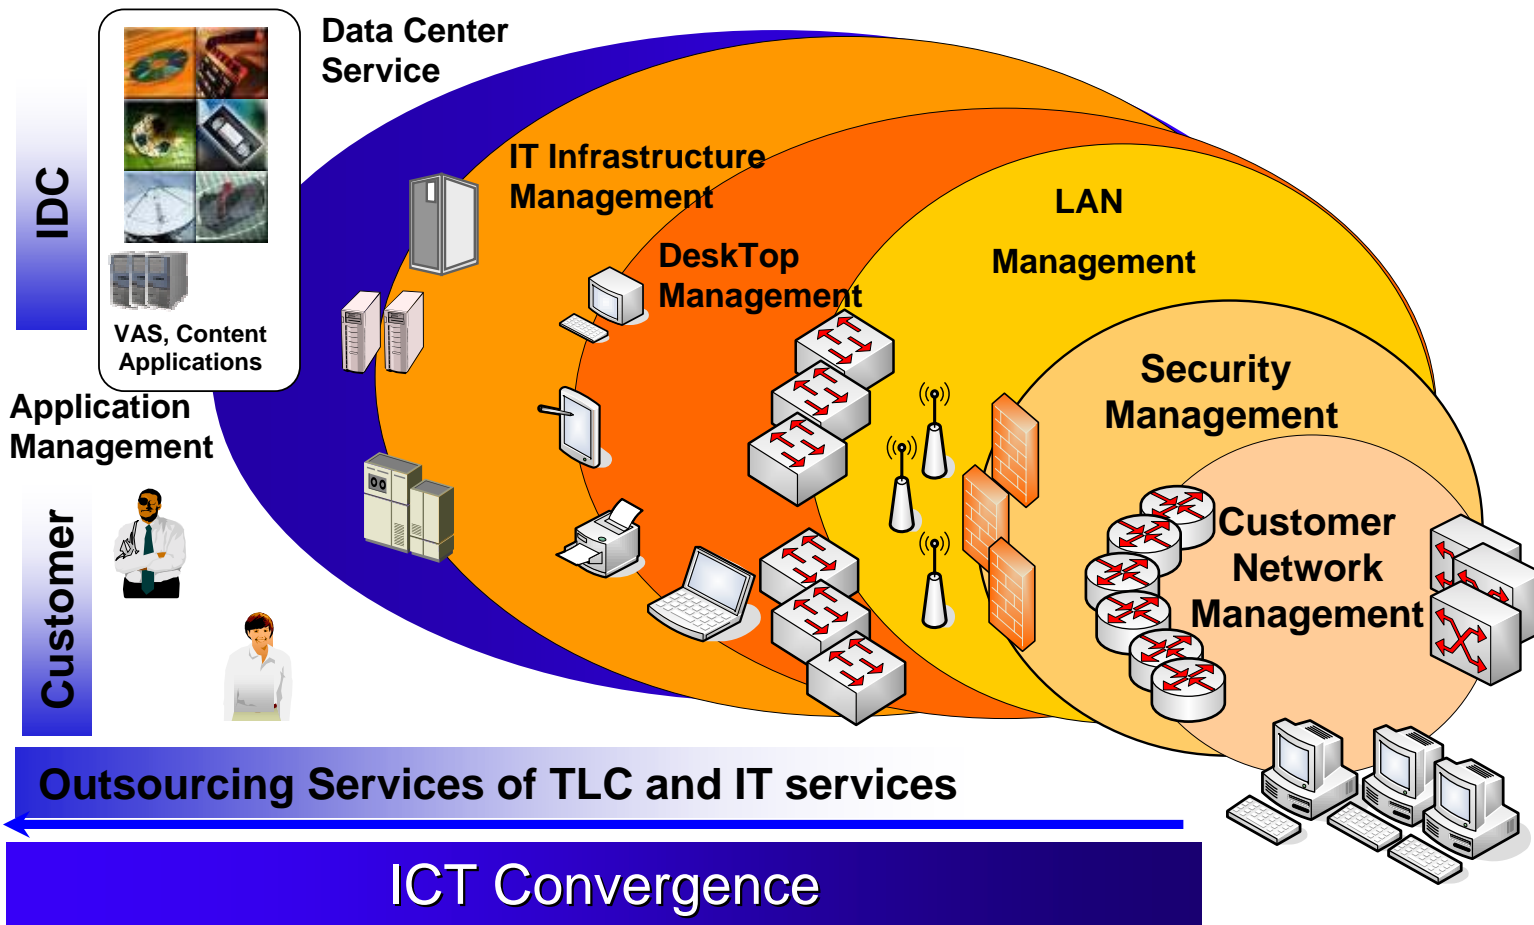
IDC

VAS, Content Applications

Data Center Service

IT Infrastructure Management

DeskTop Management

LAN

Management

Security Management

Customer Network Management

Application Management

Customer

Outsourcing Services of TLC and IT services

ICT Convergence